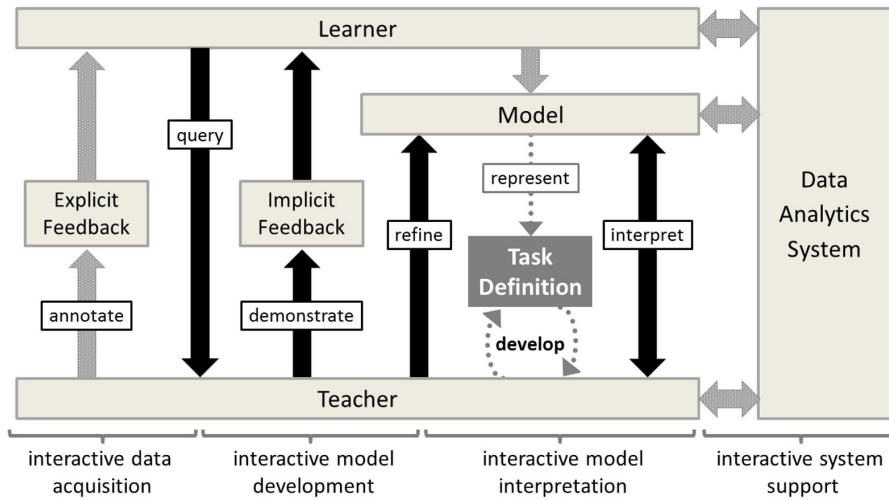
Learner

query

Explicit Feedback

annotate

Implicit Feedback

demonstrate

Model

refine

represent

Task Definition

develop

interpret

Data Analytics System

Teacher

interactive data acquisition

interactive model development

interactive model interpretation

interactive system support